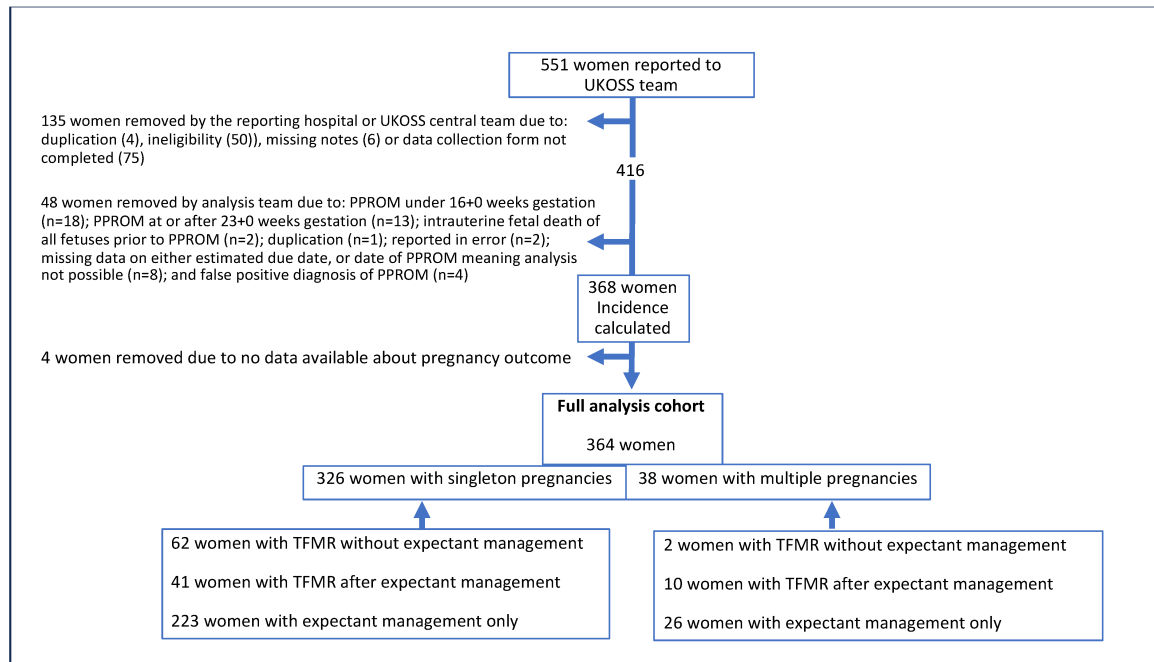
551 women reported to UKOSS team

135 women removed by the reporting hospital or UKOSS central team due to: duplication (4), ineligibility (50)), missing notes (6) or data collection form not completed (75)

416

48 women removed by analysis team due to: PPROM under 16+0 weeks gestation (n=18); PPROM at or after 23+0 weeks gestation (n=13); intrauterine fetal death of all fetuses prior to PPROM (n=2); duplication (n=1); reported in error (n=2); missing data on either estimated due date, or date of PPROM meaning analysis not possible (n=8); and false positive diagnosis of PPROM (n=4)

368 women Incidence calculated

4 women removed due to no data available about pregnancy outcome

Full analysis cohort

364 women

326 women with singleton pregnancies

38 women with multiple pregnancies

62 women with TFMR without expectant management

41 women with TFMR after expectant management

223 women with expectant management only

2 women with TFMR without expectant management

10 women with TFMR after expectant management

26 women with expectant management only